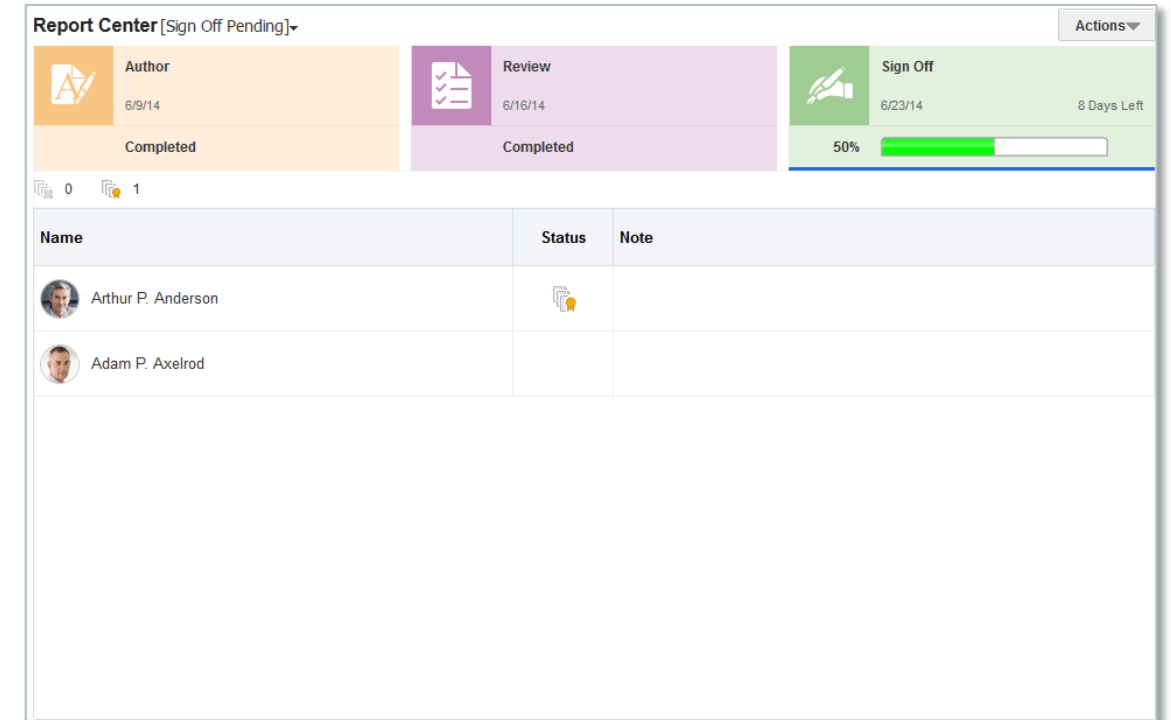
Report Center [Sign Off Pending]

Actions

Author
6/9/14
Completed

Review
6/16/14
Completed

Sign Off
6/23/14
8 Days Left
50%

0 1

| Name | Status | Note |
|---|---|---|
| Arthur P. Anderson | | |
| Adam P. Axelrod | | |